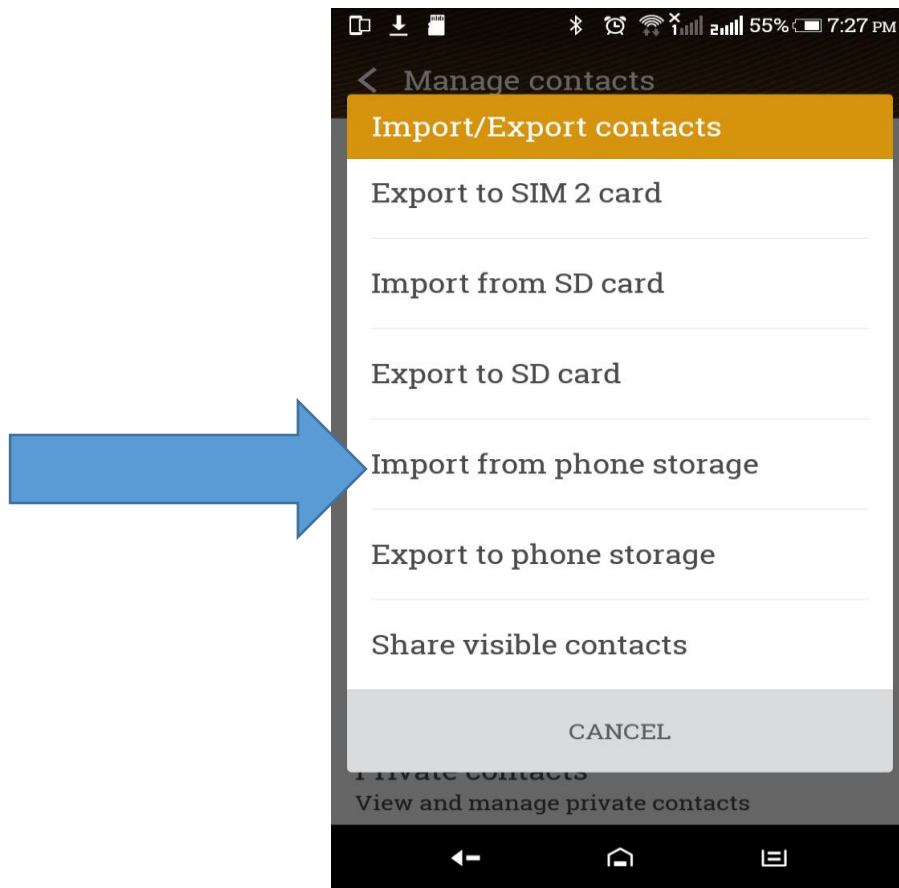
55% 7:27 PM

Manage contacts

Import/Export contacts

Export to SIM 2 card

Import from SD card

Export to SD card

Import from phone storage

Export to phone storage

Share visible contacts

CANCEL

Private contacts
View and manage private contacts